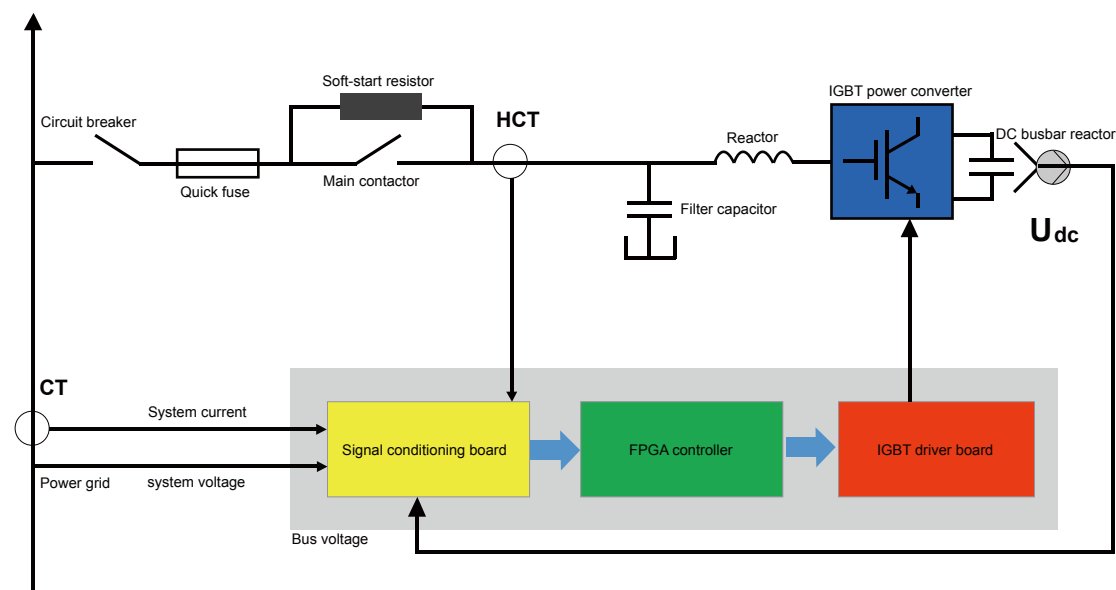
Soft-start resistor

IGBT power converter

Circuit breaker

HCT

Reactor

DC busbar reactor

Quick fuse

Main contactor

Filter capacitor

$U_{dc}$

CT

System current

Signal conditioning board

FPGA controller

IGBT driver board

Power grid

system voltage

Bus voltage